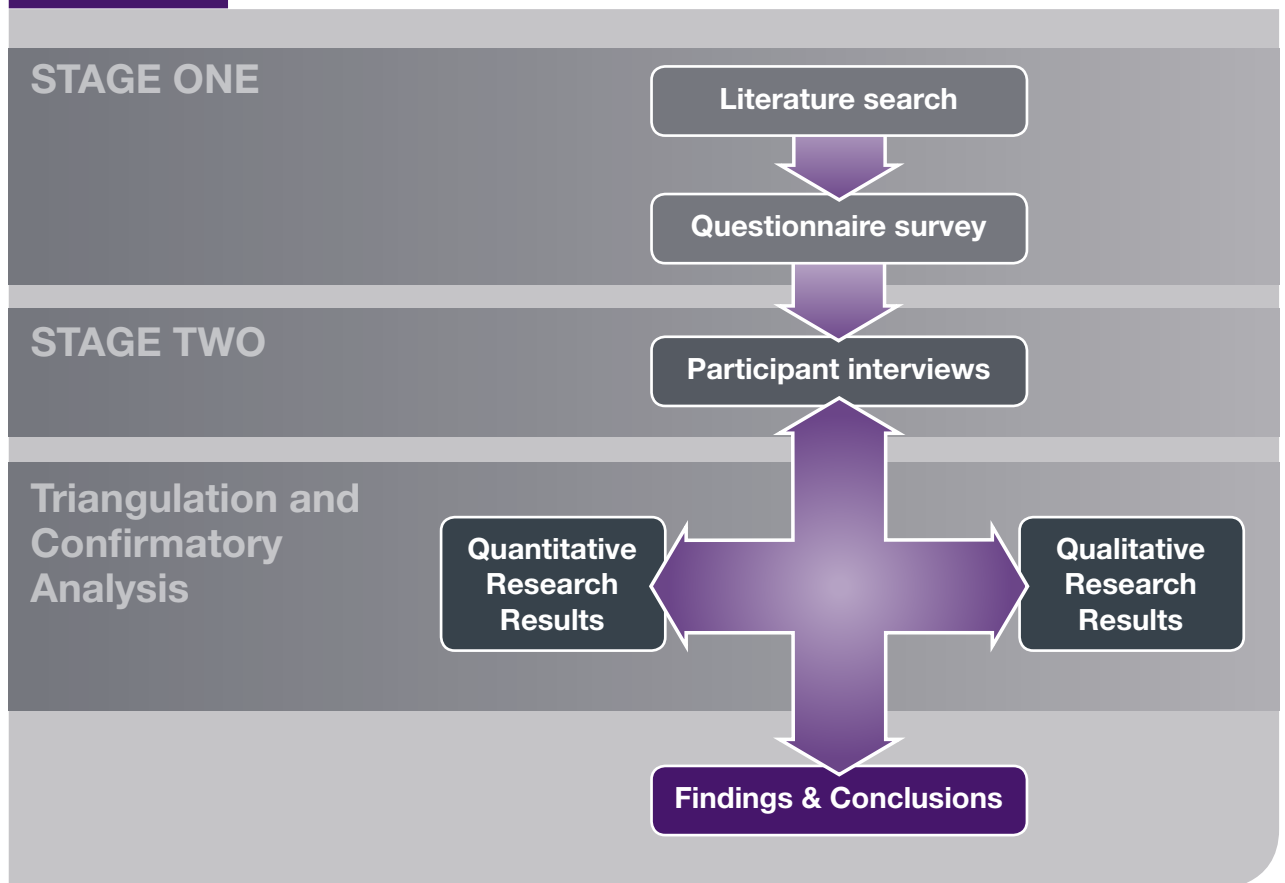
STAGE ONE

Literature search

Questionnaire survey

STAGE TWO

Participant interviews

Triangulation and Confirmatory Analysis

Quantitative Research Results

Qualitative Research Results

Findings & Conclusions